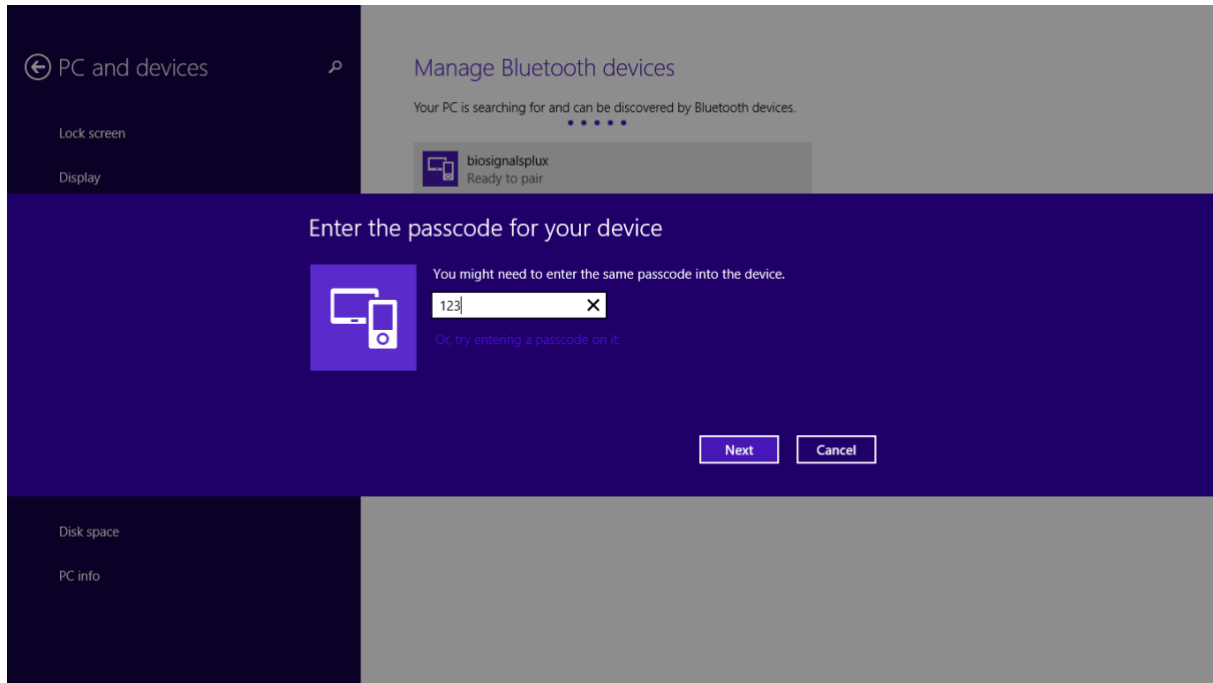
PC and devices

Lock screen

Display

Manage Bluetooth devices

Your PC is searching for and can be discovered by Bluetooth devices.

biosignalsplux
Ready to pair

Enter the passcode for your device

You might need to enter the same passcode into the device.

123

Or, try entering a passcode on it.

Next

Cancel

Disk space

PC info